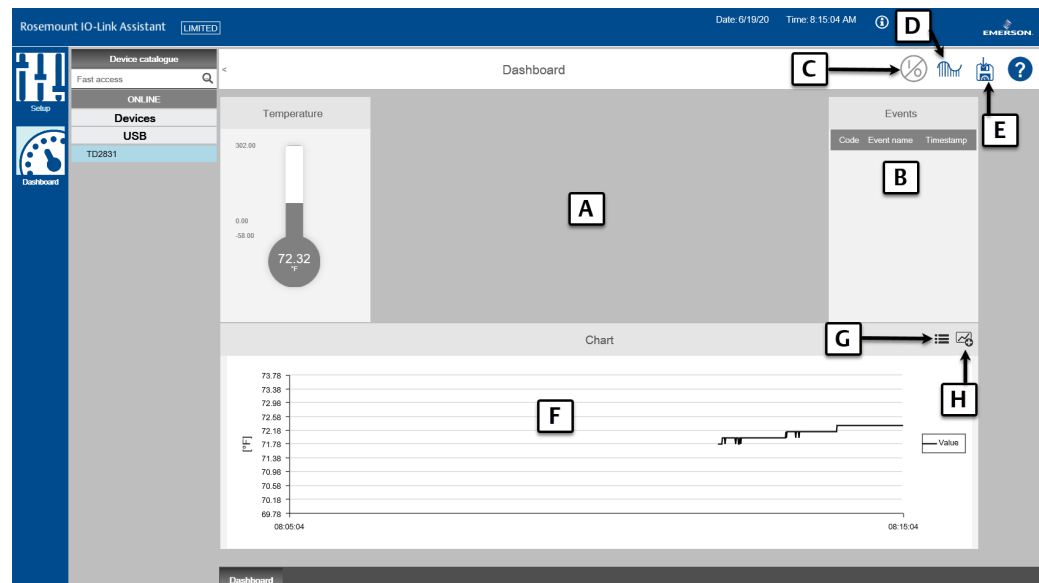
Rosemount IO-Link Assistant LIMITED

Date: 6/19/20 Time: 8:15:04 AM

EMERSON.

Setup

Dashboard

Device catalogue

Fast access

ONLINE

Devices

USB

TD2831

<

Dashboard

C

D

E

?

Temperature

302.00

0.00

-58.00

72.32
°F

A

Events

Code Event name Timestamp

B

Chart

G

H

73.78
73.38
72.98
72.58
72.18
71.78
71.38
70.98
70.58
70.18
69.78

[°F]

F

Value

08:05:04

08:15:04

Dashboard